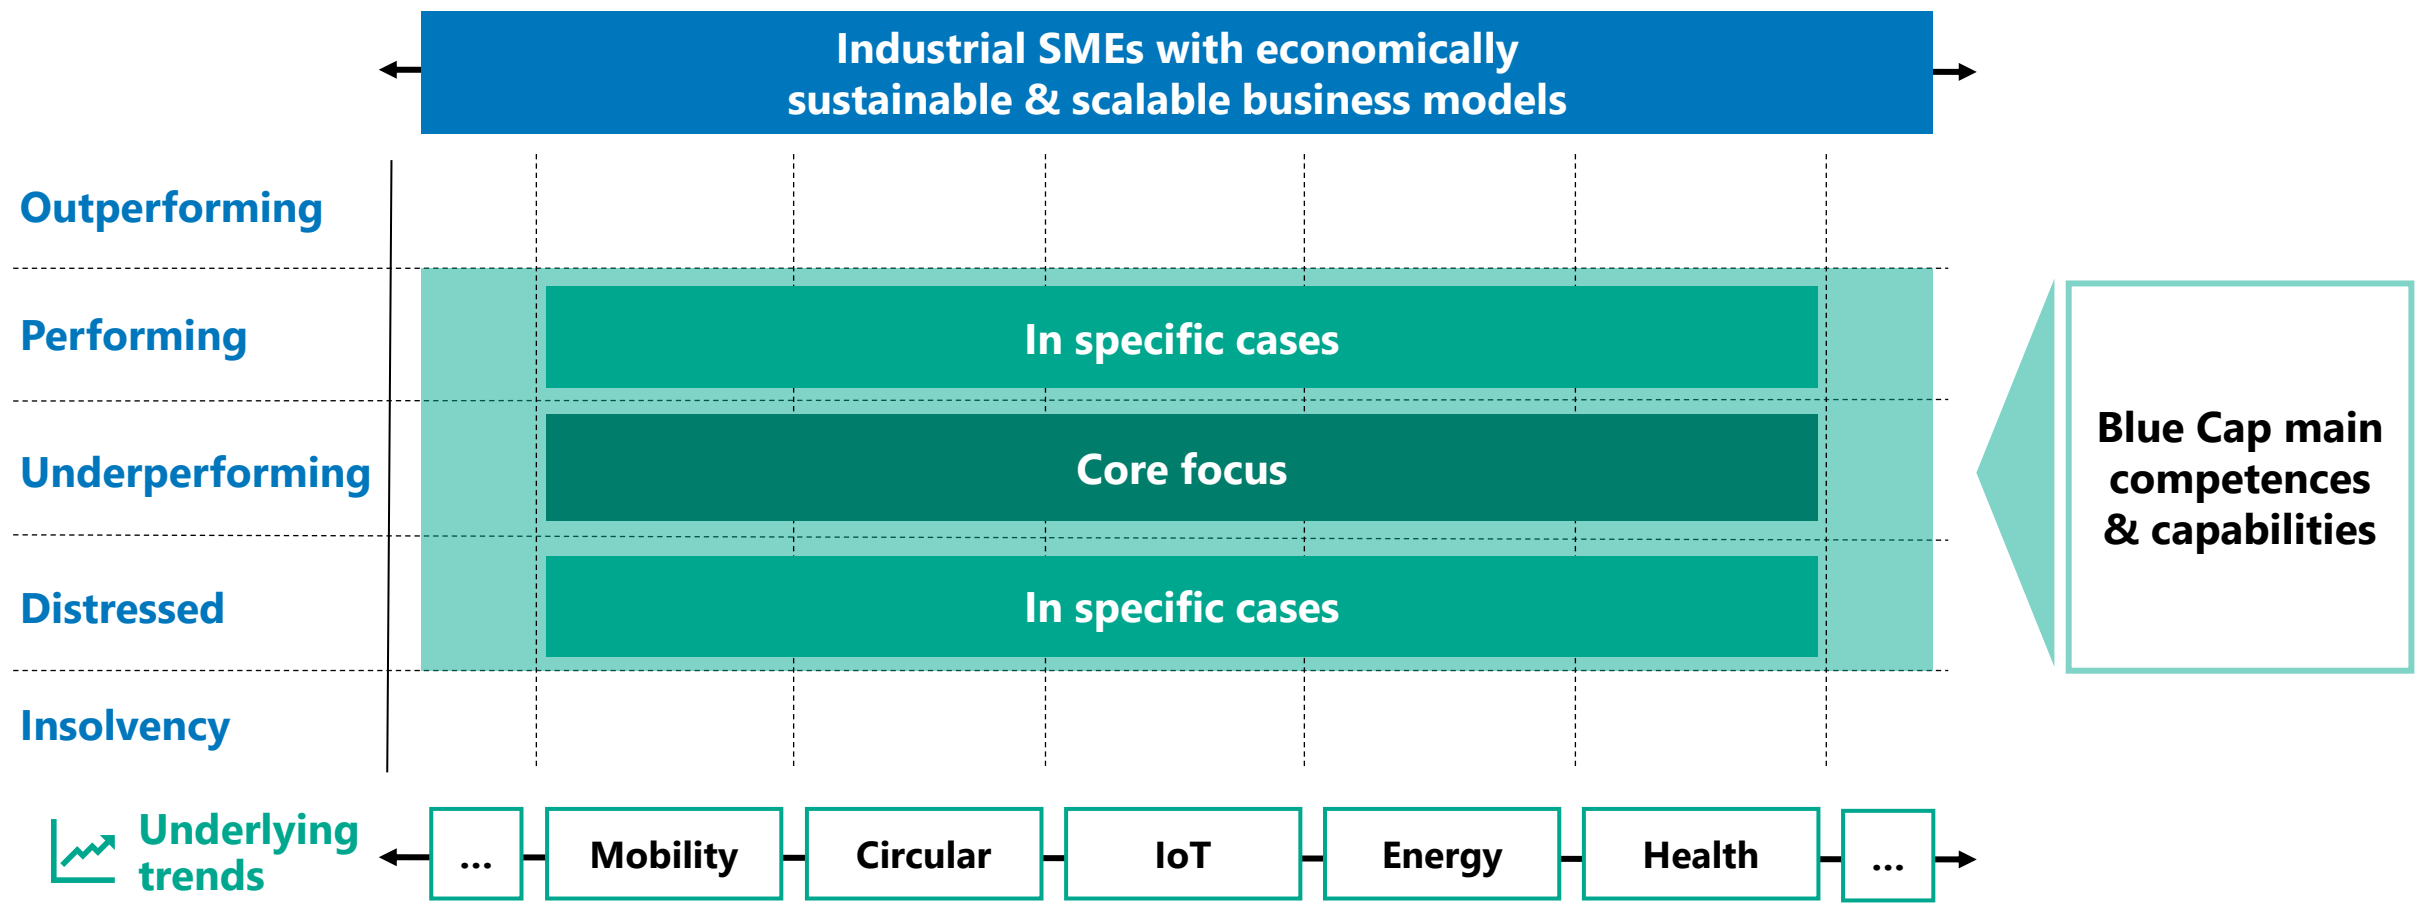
Industrial SMEs with economically sustainable & scalable business models

Outperforming

Performing

Underperforming

Distressed

Insolvency

In specific cases

Core focus

In specific cases

Blue Cap main competences & capabilities

Underlying trends

...

Mobility

Circular

IoT

Energy

Health

...